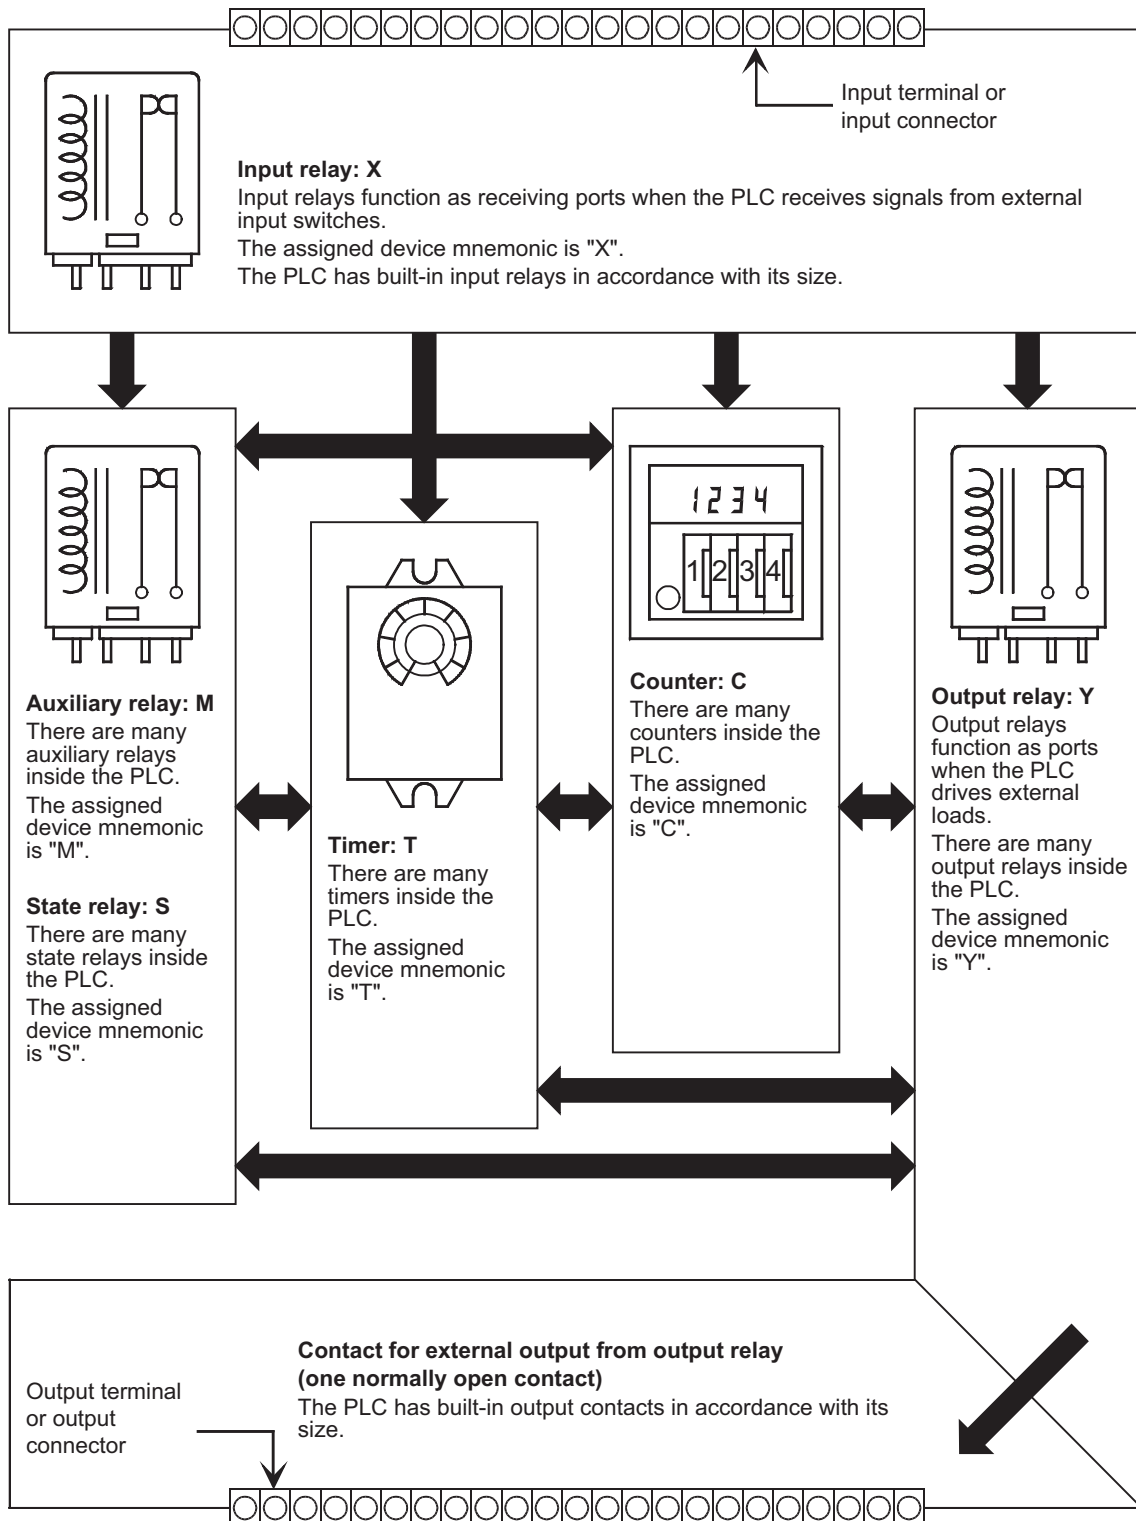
Input terminal or input connector

**Input relay: X**
Input relays function as receiving ports when the PLC receives signals from external input switches.
The assigned device mnemonic is "X".
The PLC has built-in input relays in accordance with its size.

1234

1 2 3 4

**Auxiliary relay: M**
There are many auxiliary relays inside the PLC.
The assigned device mnemonic is "M".

**State relay: S**
There are many state relays inside the PLC.
The assigned device mnemonic is "S".

**Timer: T**
There are many timers inside the PLC.
The assigned device mnemonic is "T".

**Counter: C**
There are many counters inside the PLC.
The assigned device mnemonic is "C".

**Output relay: Y**
Output relays function as ports when the PLC drives external loads.
There are many output relays inside the PLC.
The assigned device mnemonic is "Y".

Output terminal or output connector

**Contact for external output from output relay (one normally open contact)**
The PLC has built-in output contacts in accordance with its size.